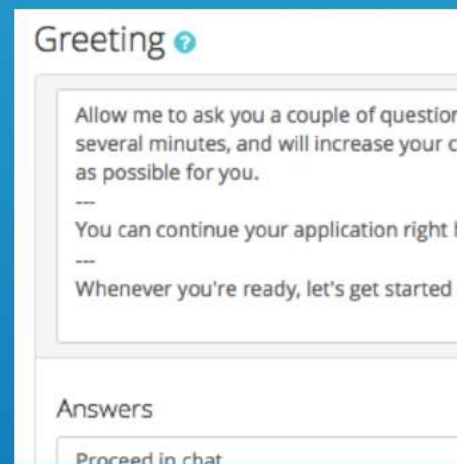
Greeting

Allow me to ask you a couple of questior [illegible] several minutes, and will increase your c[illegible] as possible for you.
---
You can continue your application right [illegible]
---
Whenever you're ready, let's get started

Answers

Proceed in chat